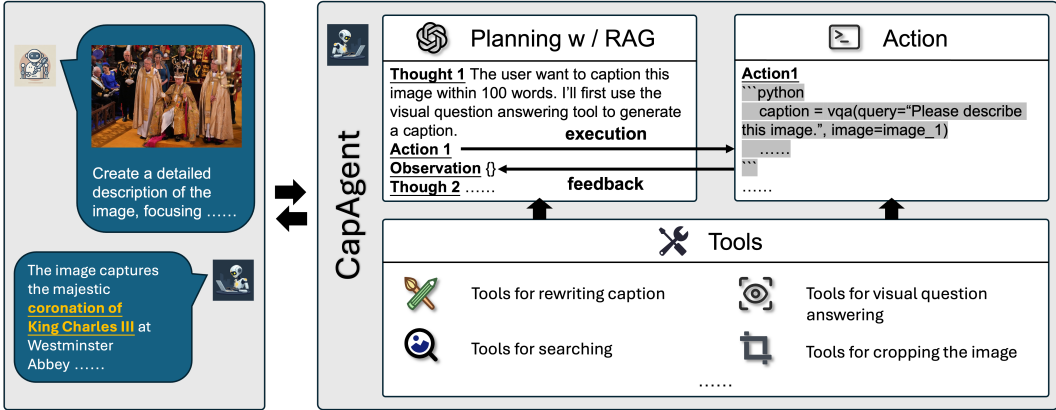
Create a detailed description of the image, focusing ……

The image captures the majestic coronation of King Charles III at Westminster Abbey ……

CapAgent

Planning w / RAG

Thought 1 The user want to caption this image within 100 words. I'll first use the visual question answering tool to generate a caption.
Action 1
Observation {}
Though 2 ……

execution

feedback

Action

Action1
```python
caption = vqa(query="Please describe this image.", image=image_1)
……
```
……

Tools

Tools for rewriting caption

Tools for visual question answering

Tools for searching

Tools for cropping the image

……